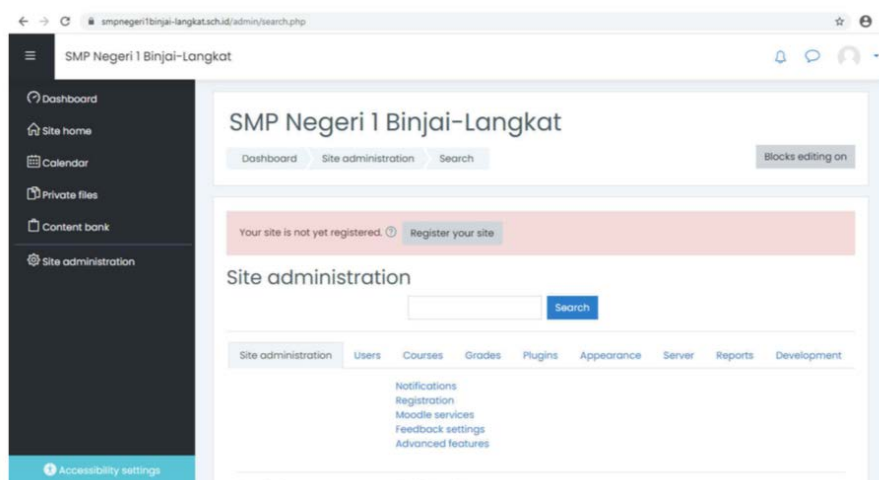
smpnegeri1binjai-langkat.sch.id/admin/search.php

SMP Negeri 1 Binjai-Langkat

Dashboard
Site home
Calendar
Private files
Content bank
Site administration

Accessibility settings

SMP Negeri 1 Binjai-Langkat

Dashboard Site administration Search

Blocks editing on

Your site is not yet registered. Register your site

Site administration

Search

Site administration Users Courses Grades Plugins Appearance Server Reports Development

Notifications
Registration
Moodle services
Feedback settings
Advanced features